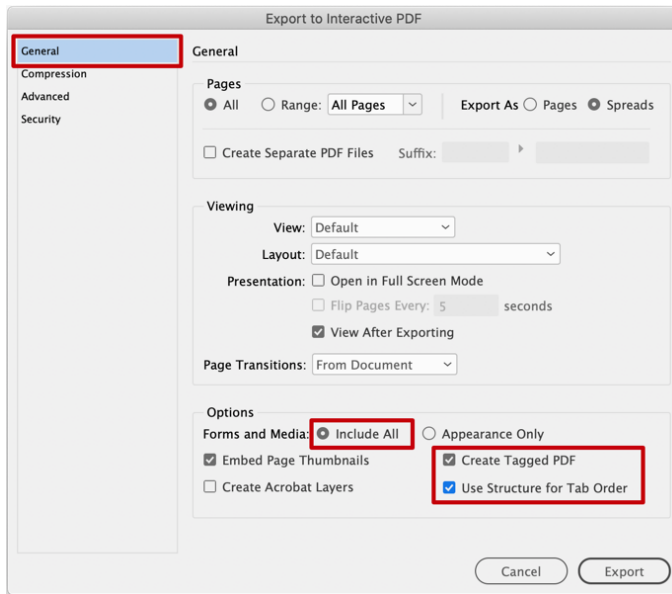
Export to Interactive PDF

General
Compression
Advanced
Security

General

Pages
All
Range: All Pages
Export As Pages Spreads

Create Separate PDF Files
Suffix:

Viewing
View: Default
Layout: Default
Presentation: Open in Full Screen Mode
Flip Pages Every: 5 seconds
View After Exporting
Page Transitions: From Document

Options
Forms and Media: Include All Appearance Only
Embed Page Thumbnails
Create Tagged PDF
Create Acrobat Layers
Use Structure for Tab Order

Cancel
Export